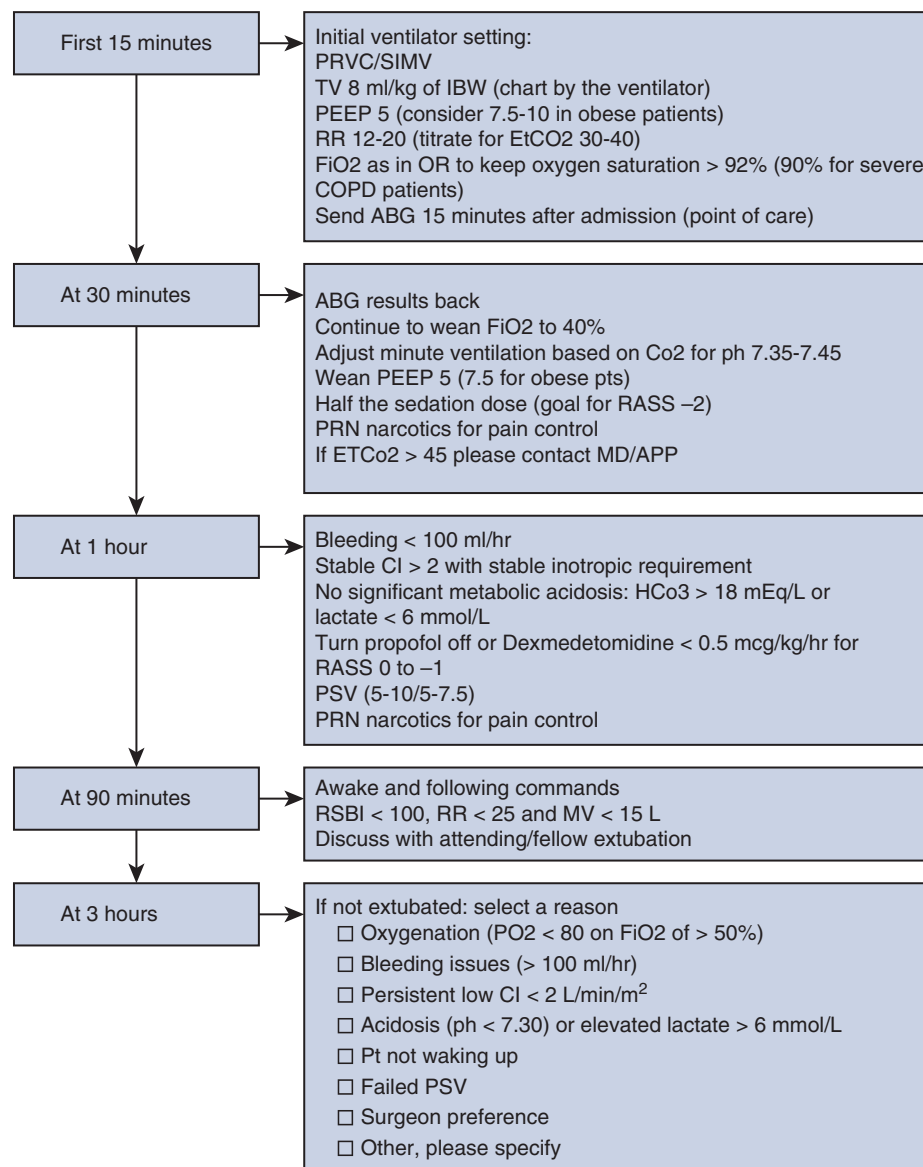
First 15 minutes

Initial ventilator setting:
PRVC/SIMV
TV 8 ml/kg of IBW (chart by the ventilator)
PEEP 5 (consider 7.5-10 in obese patients)
RR 12-20 (titrate for EtCO2 30-40)
FiO2 as in OR to keep oxygen saturation > 92% (90% for severe COPD patients)
Send ABG 15 minutes after admission (point of care)

At 30 minutes

ABG results back
Continue to wean FiO2 to 40%
Adjust minute ventilation based on Co2 for ph 7.35-7.45
Wean PEEP 5 (7.5 for obese pts)
Half the sedation dose (goal for RASS –2)
PRN narcotics for pain control
If ETCo2 > 45 please contact MD/APP

At 1 hour

Bleeding < 100 ml/hr
Stable CI > 2 with stable inotropic requirement
No significant metabolic acidosis: HCo3 > 18 mEq/L or lactate < 6 mmol/L
Turn propofol off or Dexmedetomidine < 0.5 mcg/kg/hr for RASS 0 to –1
PSV (5-10/5-7.5)
PRN narcotics for pain control

At 90 minutes

Awake and following commands
RSBI < 100, RR < 25 and MV < 15 L
Discuss with attending/fellow extubation

At 3 hours

If not extubated: select a reason
☐ Oxygenation (PO2 < 80 on FiO2 of > 50%)
☐ Bleeding issues (> 100 ml/hr)
☐ Persistent low CI < 2 L/min/m$^2$
☐ Acidosis (ph < 7.30) or elevated lactate > 6 mmol/L
☐ Pt not waking up
☐ Failed PSV
☐ Surgeon preference
☐ Other, please specify